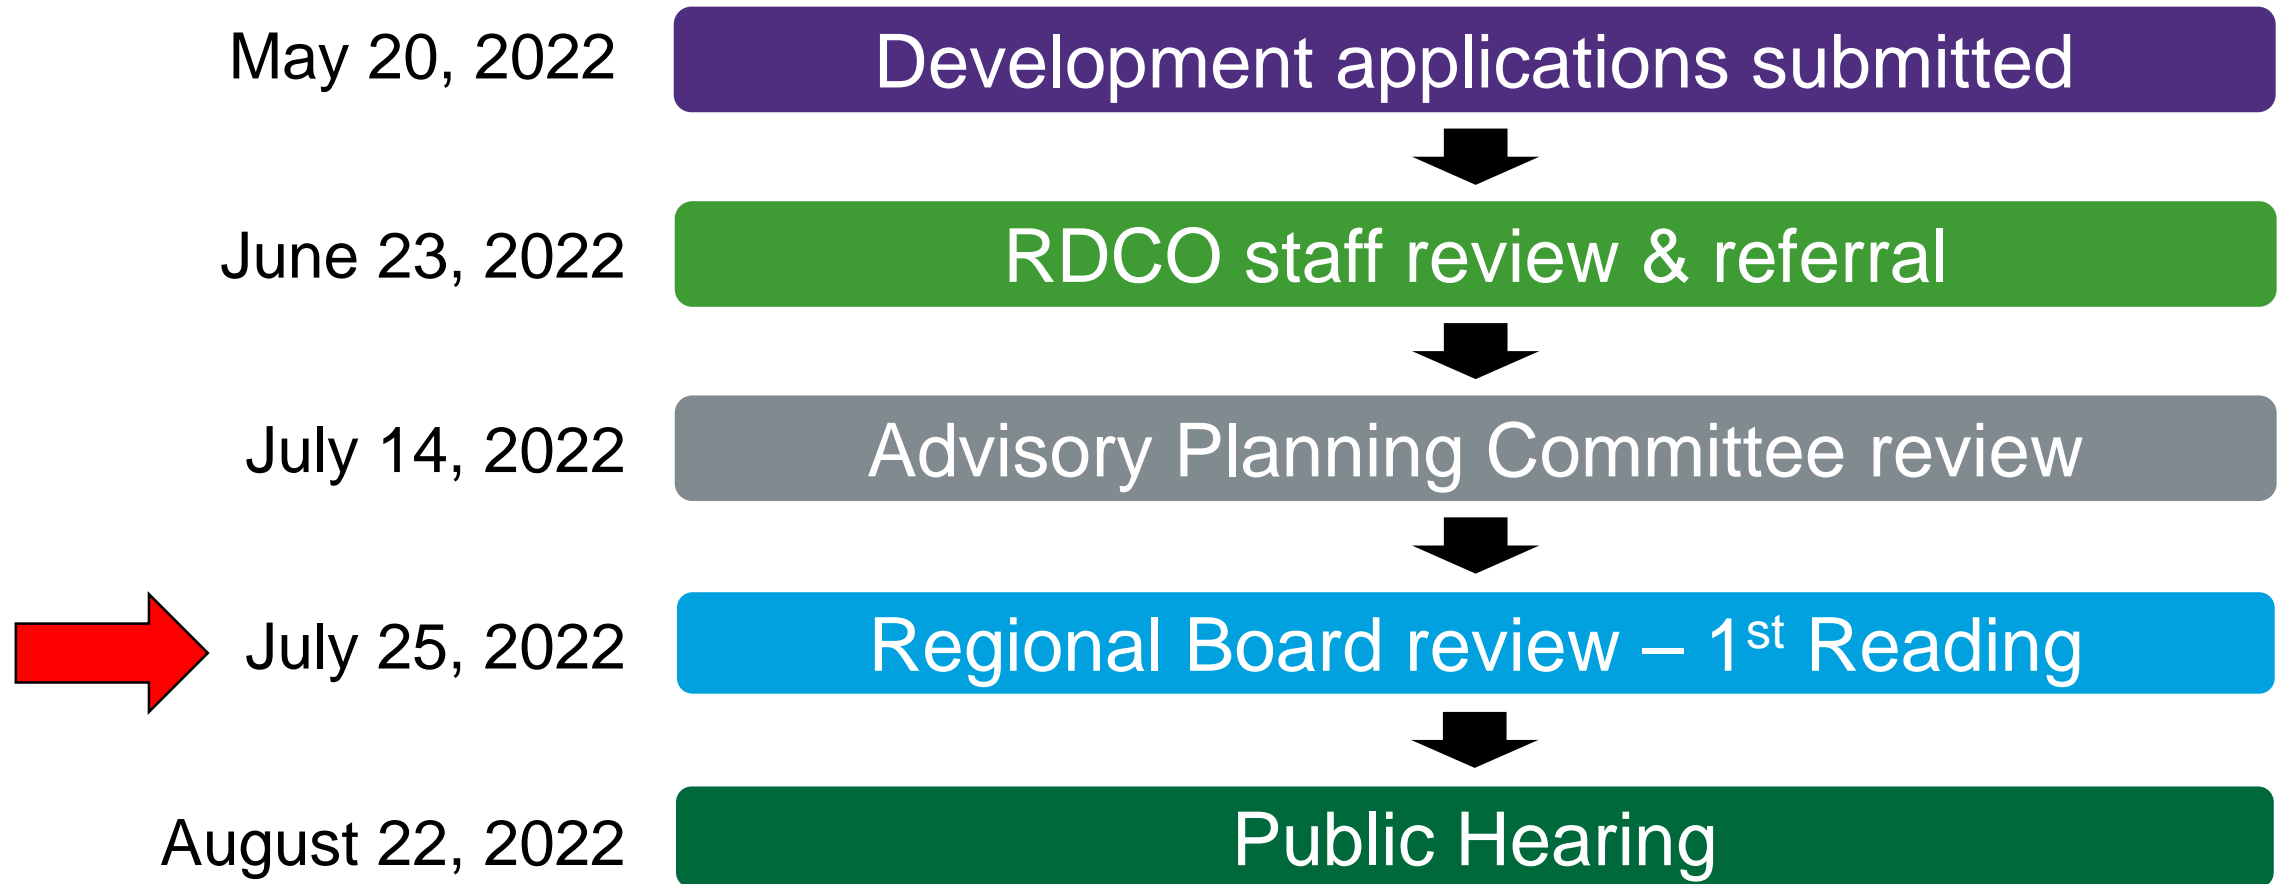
May 20, 2022
Development applications submitted

June 23, 2022
RDCO staff review & referral

July 14, 2022
Advisory Planning Committee review

July 25, 2022
Regional Board review – 1$^{st}$ Reading

August 22, 2022
Public Hearing